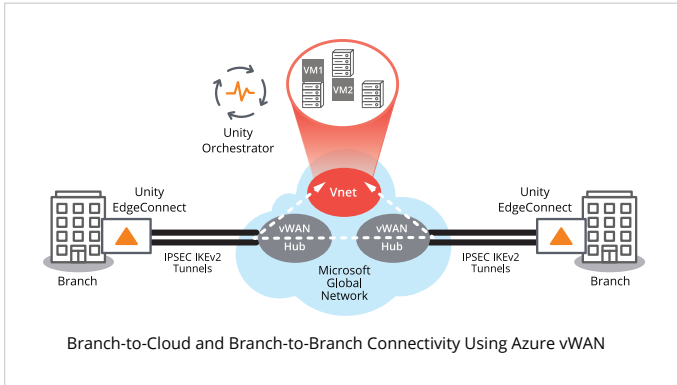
VM1
VM2
Unity Orchestrator
Vnet
Unity EdgeConnect
Unity EdgeConnect
vWAN Hub
vWAN Hub
IPSEC IKEv2 Tunnels
IPSEC IKEv2 Tunnels
Microsoft Global Network
Branch
Branch

Branch-to-Cloud and Branch-to-Branch Connectivity Using Azure vWAN